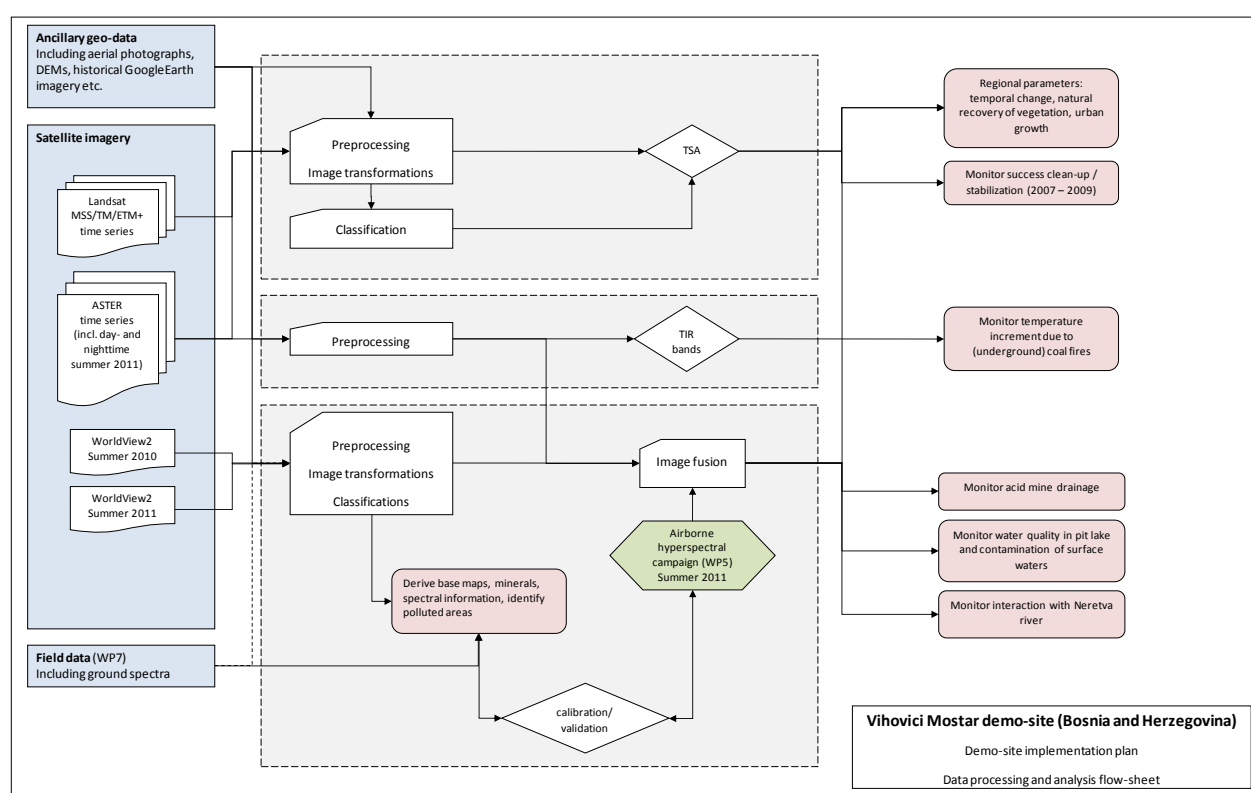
**Ancillary geo-data**
Including aerial photographs, DEMs, historical GoogleEarth imagery etc.

**Satellite imagery**

Landsat MSS/TM/ETM+ time series

ASTER time series (incl. day- and nighttime summer 2011)

WorldView2 Summer 2010

WorldView2 Summer 2011

**Field data** (WP7)
Including ground spectra

Preprocessing
Image transformations

Classification

TSA

Preprocessing

TIR bands

Preprocessing
Image transformations
Classifications

Image fusion

Airborne hyperspectral campaign (WP5) Summer 2011

Derive base maps, minerals, spectral information, identify polluted areas

calibration/ validation

Regional parameters: temporal change, natural recovery of vegetation, urban growth

Monitor success clean-up / stabilization (2007 – 2009)

Monitor temperature increment due to (underground) coal fires

Monitor acid mine drainage

Monitor water quality in pit lake and contamination of surface waters

Monitor interaction with Neretva river

**Vihovici Mostar demo-site (Bosnia and Herzegovina)**

Demo-site implementation plan

Data processing and analysis flow-sheet